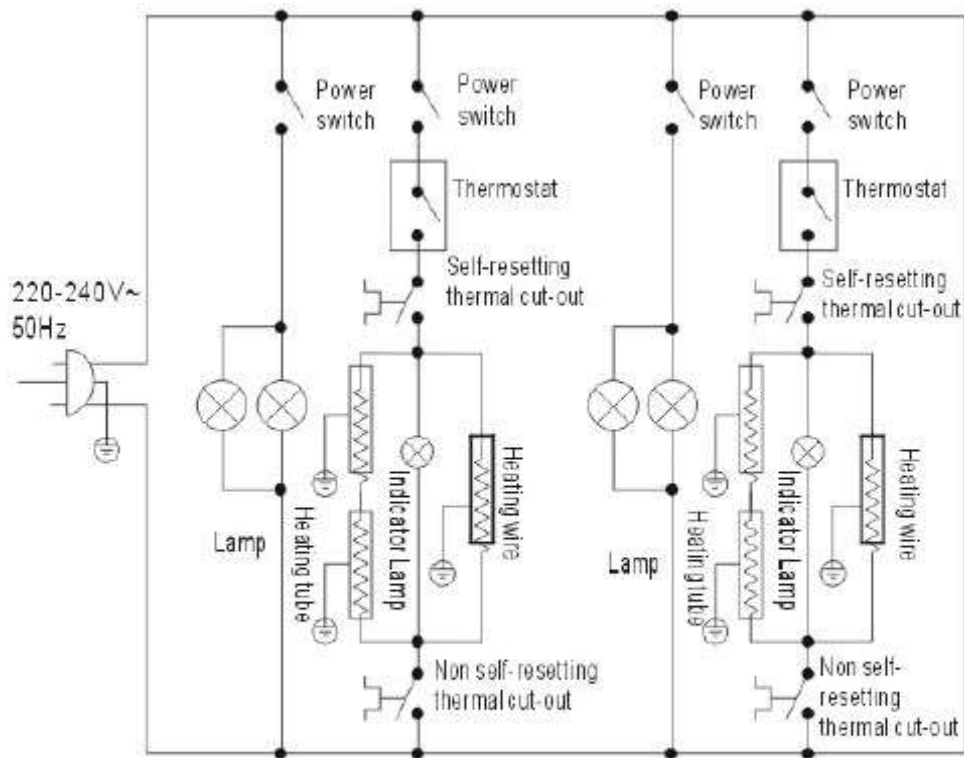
220-240V~
50Hz

Power switch

Power switch

Thermostat

Self-resetting thermal cut-out

Lamp

Heating tube

Indicator Lamp

Heating wire

Non self-resetting thermal cut-out

Power switch

Power switch

Thermostat

Self-resetting thermal cut-out

Lamp

Heating tube

Indicator Lamp

Heating wire

Non self-resetting thermal cut-out